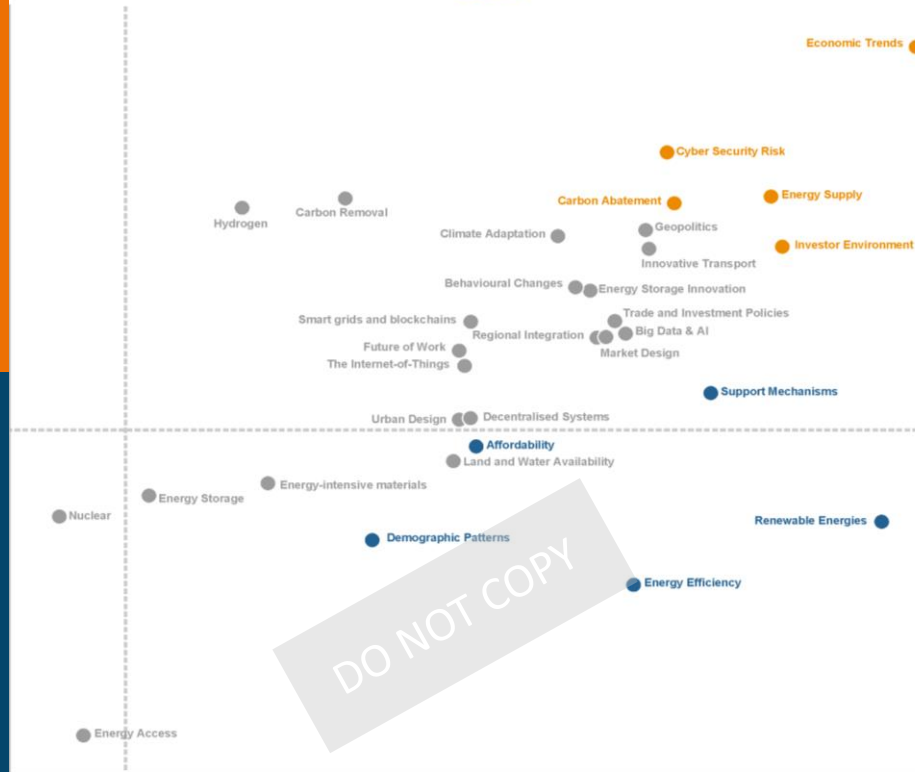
Economic Trends

Cyber Security Risk

Carbon Abatement
Energy Supply

Hydrogen
Carbon Removal
Climate Adaptation
Geopolitics
Investor Environment
Innovative Transport

Behavioural Changes
Energy Storage Innovation
Trade and Investment Policies
Smart grids and blockchains
Regional Integration
Big Data & AI
Future of Work
Market Design
The Internet-of-Things

Support Mechanisms

Urban Design
Decentralised Systems
Affordability
Land and Water Availability
Energy-intensive materials
Energy Storage
Nuclear
Renewable Energies
Demographic Patterns

Energy Efficiency

DO NOT COPY

Energy Access